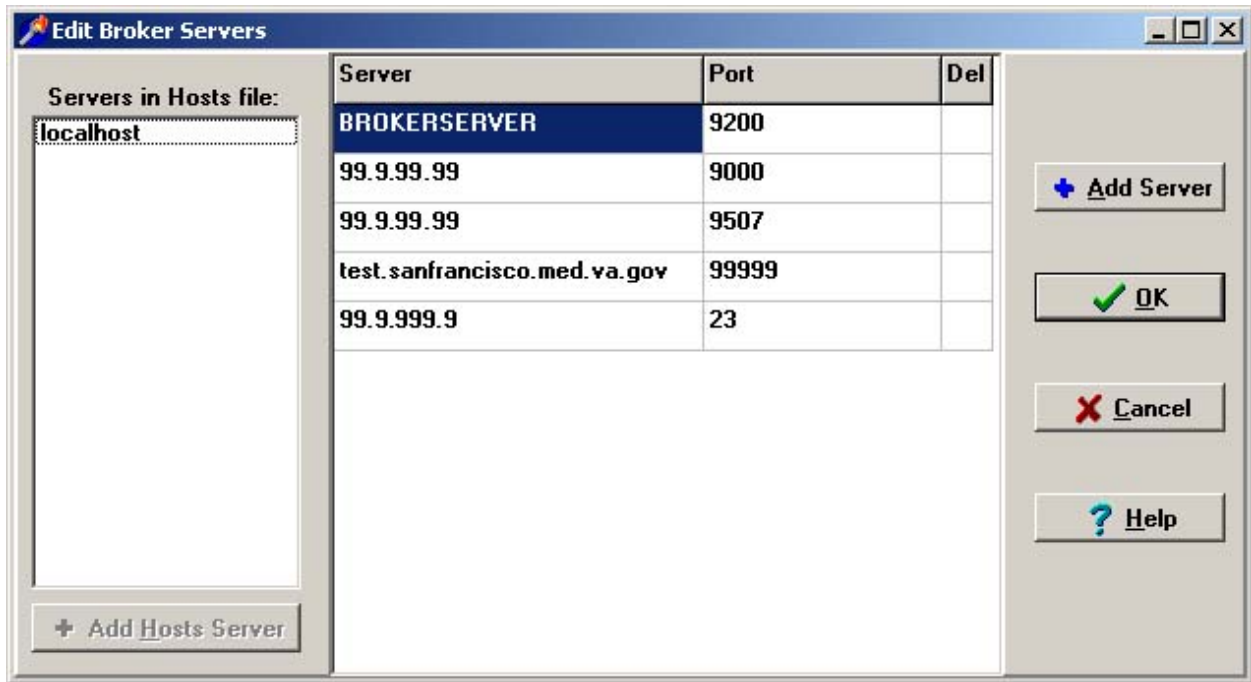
Edit Broker Servers

Servers in Hosts file:
localhost

Add Hosts Server

| Server | Port | Del |
|---|---|---|
| BROKERSERVER | 9200 | |
| 99.9.99.99 | 9000 | |
| 99.9.99.99 | 9507 | |
| test.sanfrancisco.med.va.gov | 99999 | |
| 99.9.999.9 | 23 | |

Add Server

OK

Cancel

Help